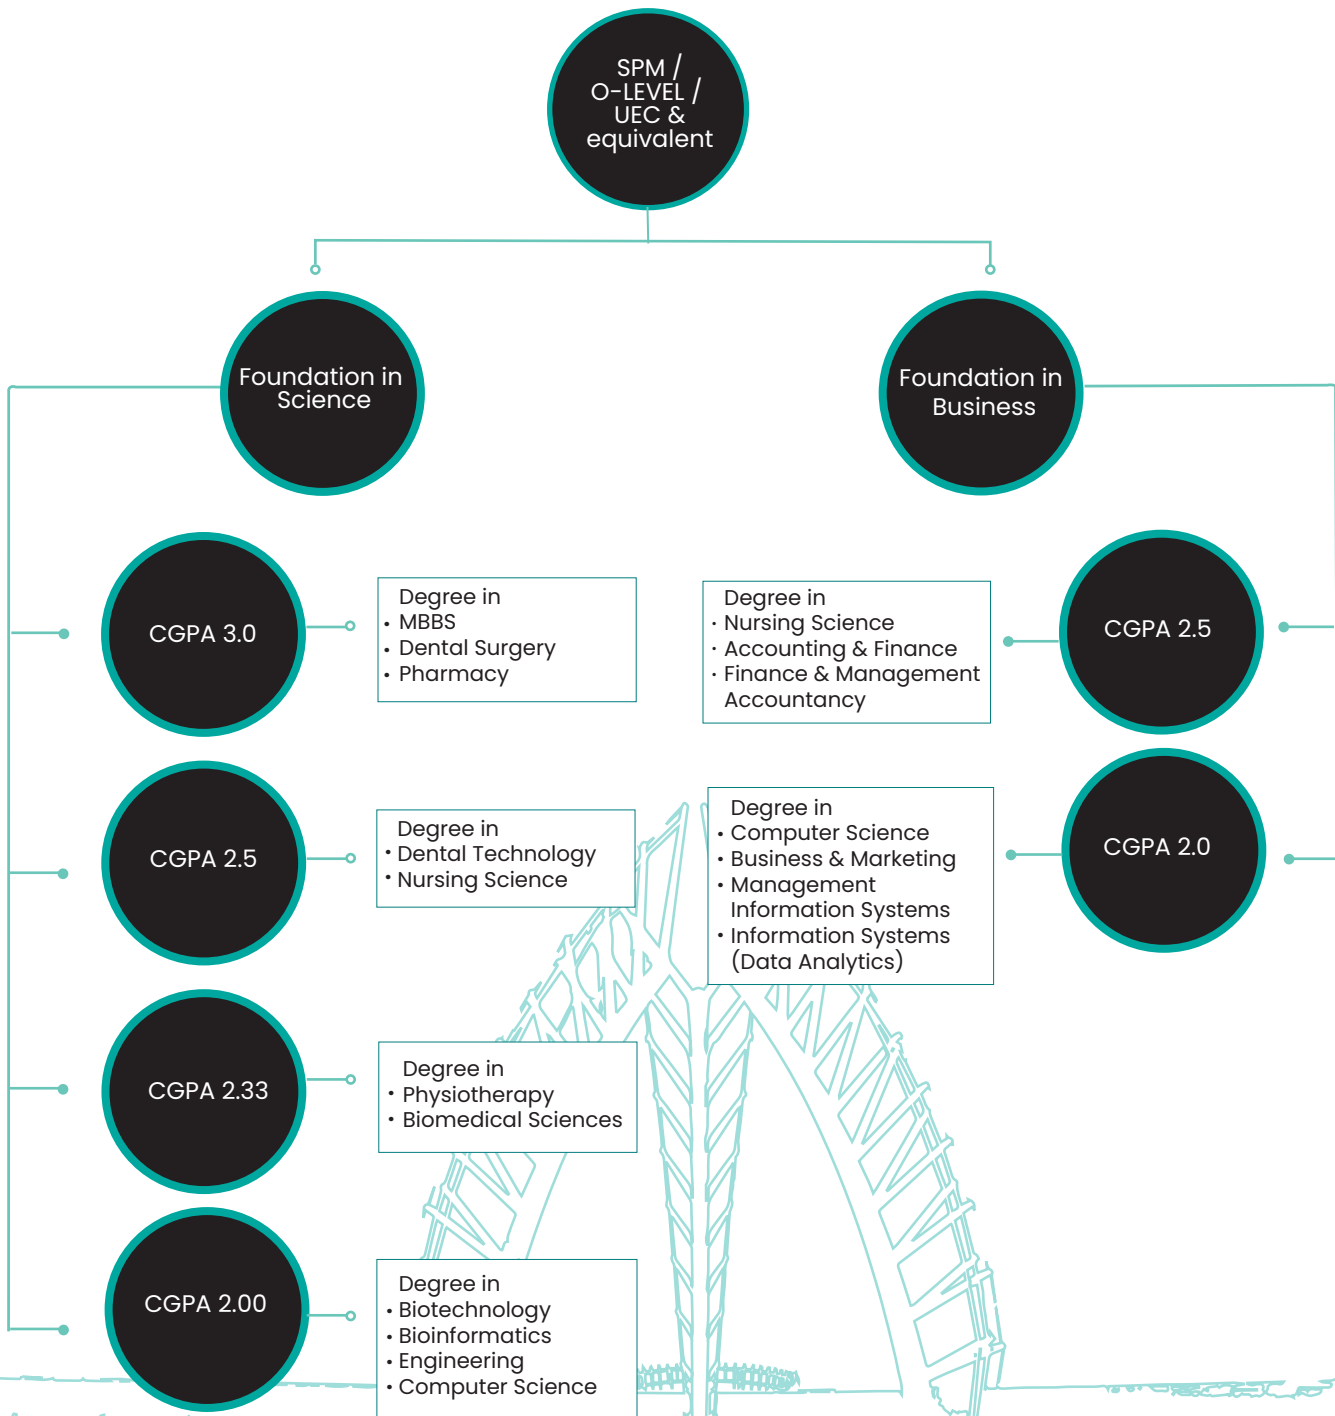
SPM / O-LEVEL / UEC & equivalent

Foundation in Science

Foundation in Business

CGPA 3.0

Degree in
• MBBS
• Dental Surgery
• Pharmacy

Degree in
• Nursing Science
• Accounting & Finance
• Finance & Management Accountancy

CGPA 2.5

CGPA 2.5

Degree in
• Dental Technology
• Nursing Science

Degree in
• Computer Science
• Business & Marketing
• Management Information Systems
• Information Systems (Data Analytics)

CGPA 2.0

CGPA 2.33

Degree in
• Physiotherapy
• Biomedical Sciences

CGPA 2.00

Degree in
• Biotechnology
• Bioinformatics
• Engineering
• Computer Science